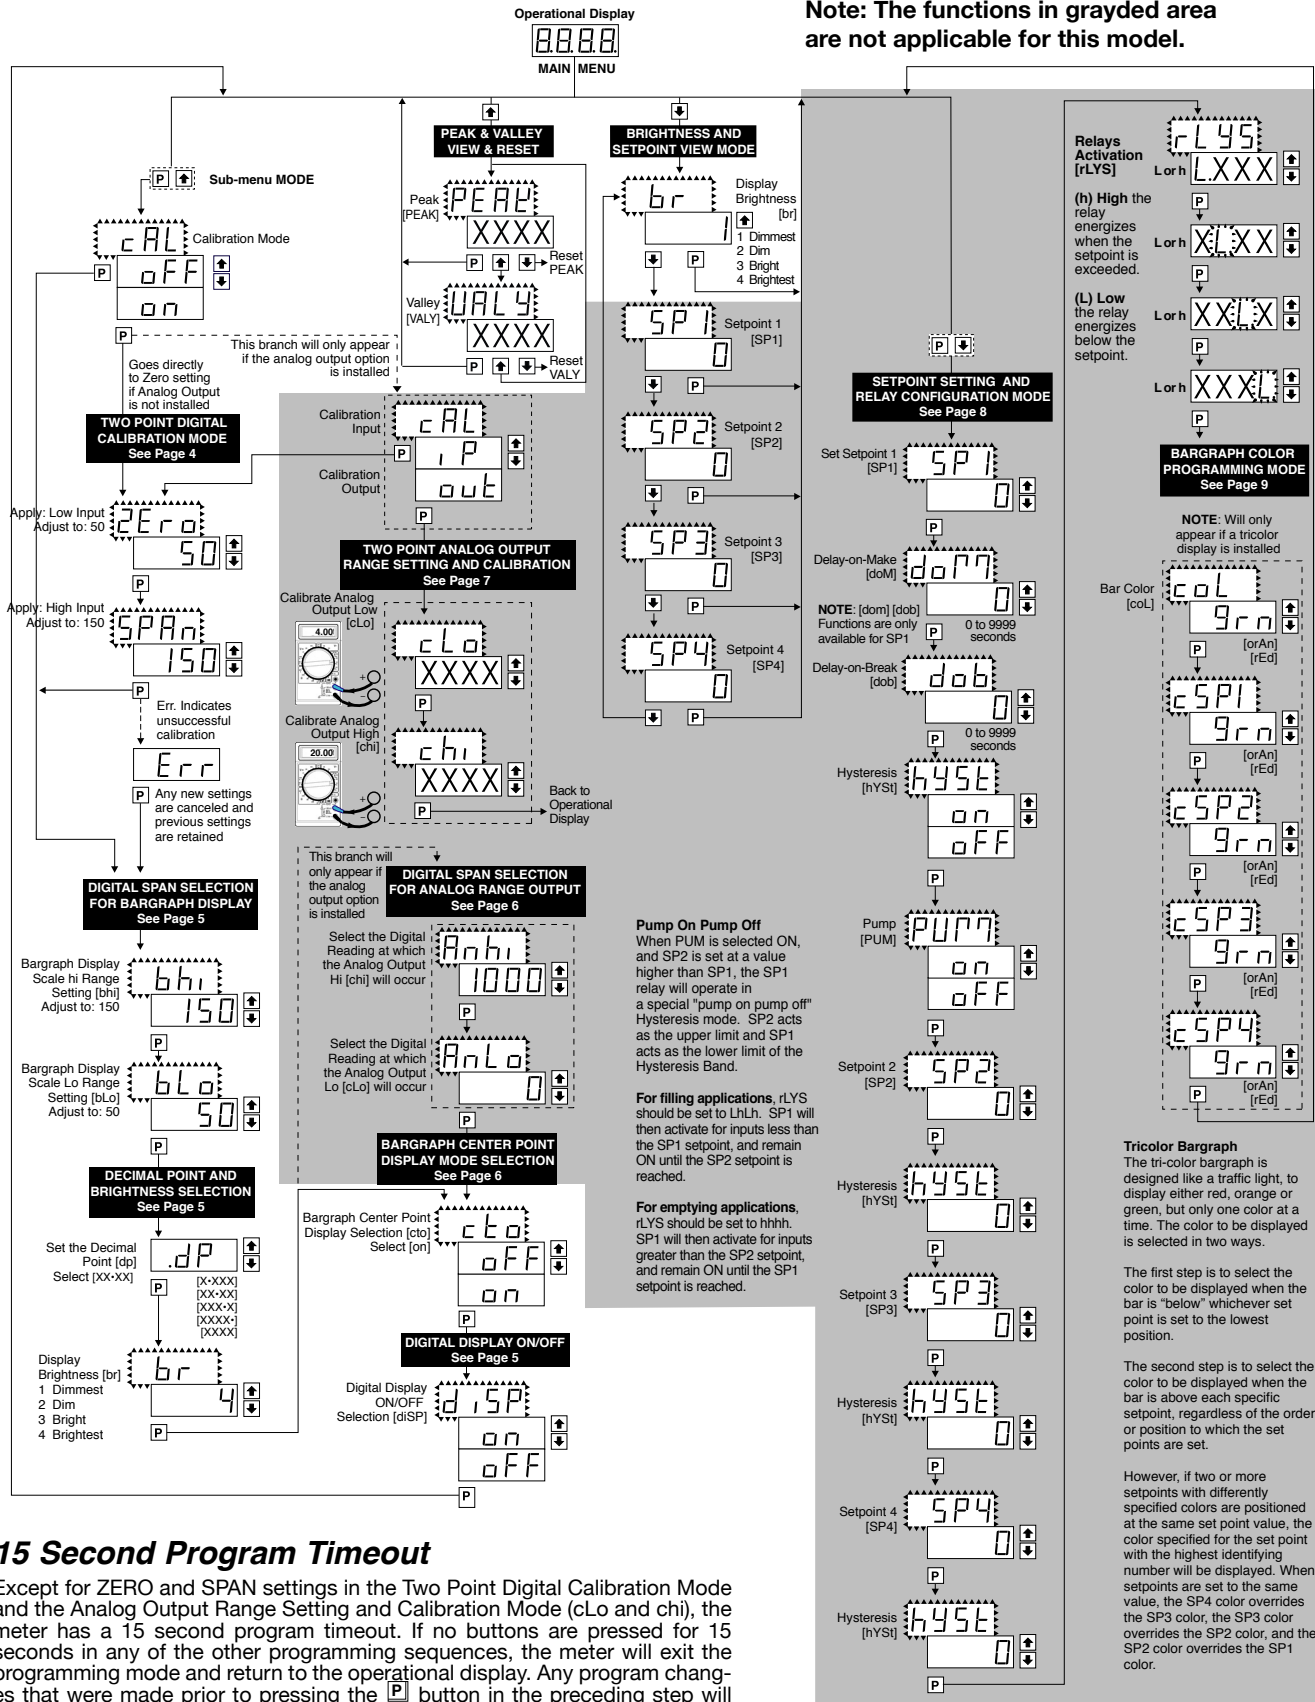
Operational Display
8.8.8.8.
MAIN MENU

Note: The functions in grayded area are not applicable for this model.

P Sub-menu MODE

cAL Calibration Mode
oFF
on
P

Goes directly to Zero setting if Analog Output is not installed

This branch will only appear if the analog output option is installed

TWO POINT DIGITAL CALIBRATION MODE
See Page 4

Apply: Low Input
Adjust to: 50
zEro
50
P

Apply: High Input
Adjust to: 150
SPAn
150
P

Err. Indicates unsuccessful calibration
Err
P Any new settings are canceled and previous settings are retained

DIGITAL SPAN SELECTION FOR BARGRAPH DISPLAY
See Page 5

Bargraph Display Scale hi Range Setting [bhi] Adjust to: 150
bhi
150
P

Bargraph Display Scale Lo Range Setting [bLo] Adjust to: 50
bLo
50
P

DECIMAL POINT AND BRIGHTNESS SELECTION
See Page 5

Set the Decimal Point [dp] Select [XX•XX]
.dP
P
[X•XXX]
[XX•XX]
[XXX•X]
[XXXX•]
[XXXX]

Display Brightness [br]
1 Dimmest
2 Dim
3 Bright
4 Brightest
br
4
P

PEAK & VALLEY VIEW & RESET

Peak [PEAK]
PEAK
XXXX
P Reset PEAK

Valley [VALY]
VALY
XXXX
P Reset VALY

Calibration Input
cAL
iP
Calibration Output
out
P

TWO POINT ANALOG OUTPUT RANGE SETTING AND CALIBRATION
See Page 7

Calibrate Analog Output Low [cLo]
4.00
cLo
XXXX
P

Calibrate Analog Output High [chi]
20.00
chi
XXXX
P
Back to Operational Display

This branch will only appear if the analog output option is installed

DIGITAL SPAN SELECTION FOR ANALOG RANGE OUTPUT
See Page 6

Select the Digital Reading at which the Analog Output Hi [chi] will occur
Anhi
1000
P

Select the Digital Reading at which the Analog Output Lo [cLo] will occur
AnLo
0
P

BARGRAPH CENTER POINT DISPLAY MODE SELECTION
See Page 6

Bargraph Center Point Display Selection [cto] Select [on]
cto
oFF
on
P

DIGITAL DISPLAY ON/OFF
See Page 5

Digital Display ON/OFF Selection [diSP]
diSP
on
oFF
P

BRIGHTNESS AND SETPOINT VIEW MODE

br
Display Brightness [br]
1
1 Dimmest
2 Dim
3 Bright
4 Brightest
P

SP1
Setpoint 1 [SP1]
0
P

SP2
Setpoint 2 [SP2]
0
P

SP3
Setpoint 3 [SP3]
0
P

SP4
Setpoint 4 [SP4]
0
P

Pump On Pump Off
When PUM is selected ON, and SP2 is set at a value higher than SP1, the SP1 relay will operate in a special "pump on pump off" Hysteresis mode. SP2 acts as the upper limit and SP1 acts as the lower limit of the Hysteresis Band.

For filling applications, rLYS should be set to LhLh. SP1 will then activate for inputs less than the SP1 setpoint, and remain ON until the SP2 setpoint is reached.

For emptying applications, rLYS should be set to hhhh. SP1 will then activate for inputs greater than the SP2 setpoint, and remain ON until the SP1 setpoint is reached.

P

SETPOINT SETTING AND RELAY CONFIGURATION MODE
See Page 8

Set Setpoint 1 [SP1]
SP1
0
P

Delay-on-Make [doM]
doM
0
P
0 to 9999 seconds

NOTE: [dom] [dob] Functions are only available for SP1

Delay-on-Break [dob]
dob
0
P
0 to 9999 seconds

Hysteresis [hYSt]
hYSt
on
oFF
P

Pump [PUM]
PUM
on
oFF
P

Setpoint 2 [SP2]
SP2
0
P

Hysteresis [hYSt]
hYSt
0
P

Setpoint 3 [SP3]
SP3
0
P

Hysteresis [hYSt]
hYSt
0
P

Setpoint 4 [SP4]
SP4
0
P

Hysteresis [hYSt]
hYSt
0
P

Relays Activation [rLYS]

(h) High the relay energizes when the setpoint is exceeded.

(L) Low the relay energizes below the setpoint.

rLYS
L or h L.XXX
P
L or h XLXX
P
L or h XXLX
P
L or h XXXL
P

BARGRAPH COLOR PROGRAMMING MODE
See Page 9

NOTE: Will only appear if a tricolor display is installed

Bar Color [coL]
coL
9rn
P [orAn] [rEd]
cSP1
9rn
P [orAn] [rEd]
cSP2
9rn
P [orAn] [rEd]
cSP3
9rn
P [orAn] [rEd]
cSP4
9rn
P [orAn] [rEd]

Tricolor Bargraph
The tri-color bargraph is designed like a traffic light, to display either red, orange or green, but only one color at a time. The color to be displayed is selected in two ways.

The first step is to select the color to be displayed when the bar is "below" whichever set point is set to the lowest position.

The second step is to select the color to be displayed when the bar is above each specific setpoint, regardless of the order or position to which the set points are set.

However, if two or more setpoints with differently specified colors are positioned at the same set point value, the color specified for the set point with the highest identifying number will be displayed. When setpoints are set to the same value, the SP4 color overrides the SP3 color, the SP3 color overrides the SP2 color, and the SP2 color overrides the SP1 color.

15 Second Program Timeout

Except for ZERO and SPAN settings in the Two Point Digital Calibration Mode and the Analog Output Range Setting and Calibration Mode (cLo and chi), the meter has a 15 second program timeout. If no buttons are pressed for 15 seconds in any of the other programming sequences, the meter will exit the programming mode and return to the operational display. Any program changes that were made prior to pressing the P button in the preceding step will